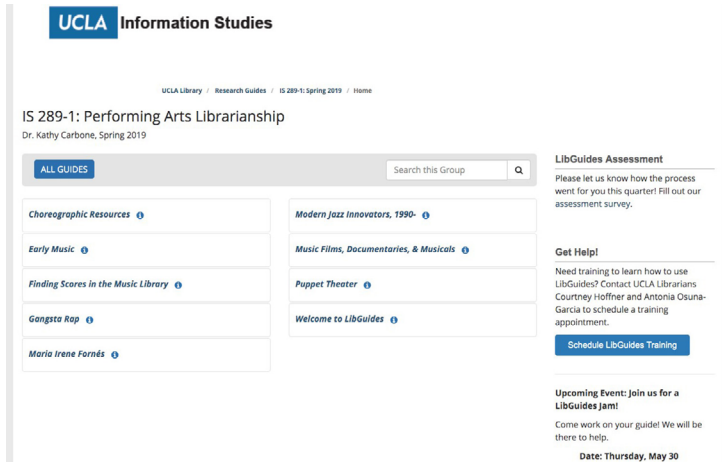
UCLA Information Studies

UCLA Library / Research Guides / IS 289-1: Spring 2019 / Home

IS 289-1: Performing Arts Librarianship

Dr. Kathy Carbone, Spring 2019

ALL GUIDES

Search this Group

Choreographic Resources

Early Music

Finding Scores in the Music Library

Gangsta Rap

Maria Irene Fornés

Modern Jazz Innovators, 1990-

Music Films, Documentaries, & Musicals

Puppet Theater

Welcome to LibGuides

LibGuides Assessment

Please let us know how the process went for you this quarter! Fill out our assessment survey.

Get Help!

Need training to learn how to use LibGuides? Contact UCLA Librarians Courtney Hoffner and Antonia Osuna-Garcia to schedule a training appointment.

Schedule LibGuides Training

Upcoming Event: Join us for a LibGuides Jam!

Come work on your guide! We will be there to help.

Date: Thursday, May 30